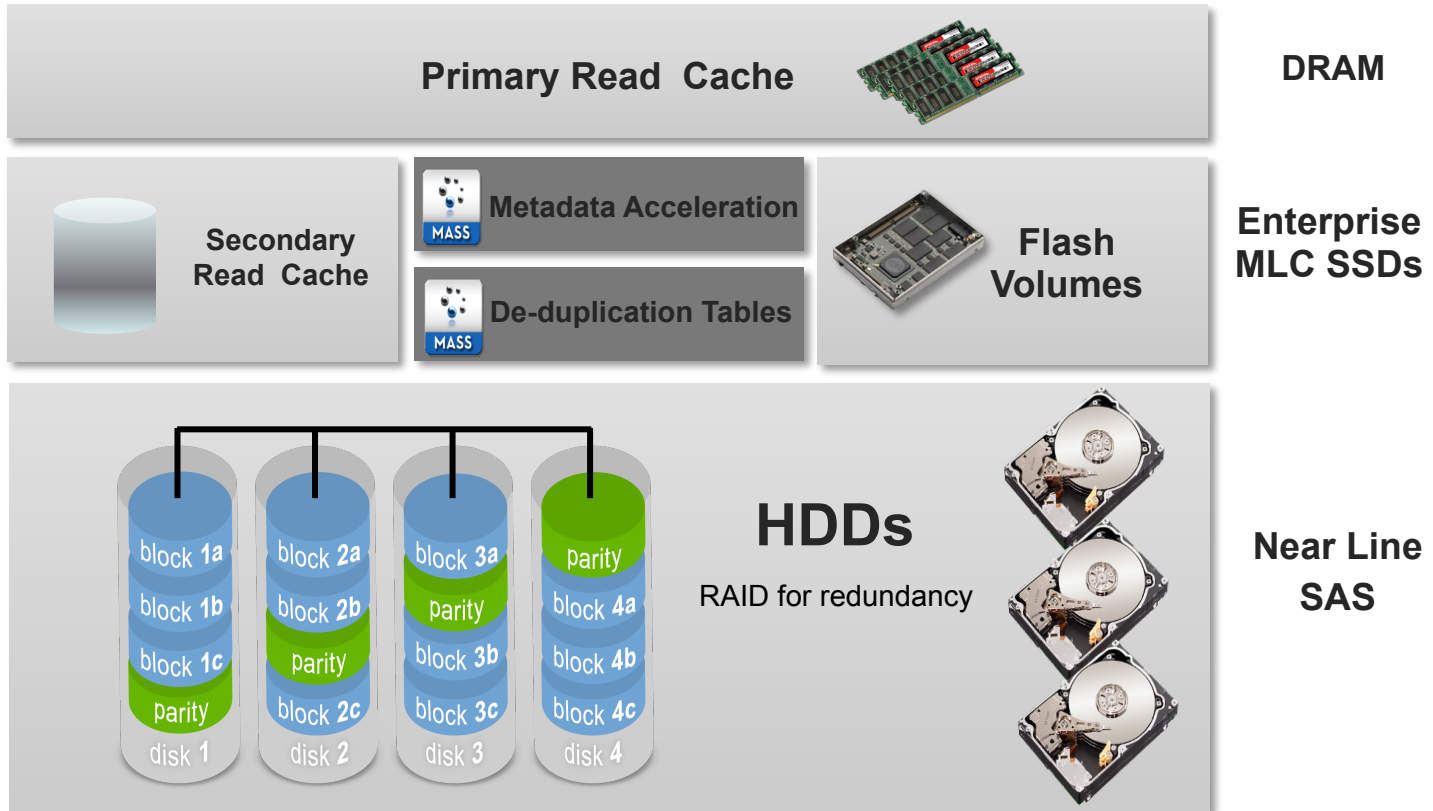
Primary Read Cache

DRAM

Secondary Read Cache

MASS

Metadata Acceleration

MASS

De-duplication Tables

Flash Volumes

Enterprise MLC SSDs

block 1a
block 1b
block 1c
parity
disk 1

block 2a
block 2b
parity
block 2c
disk 2

block 3a
parity
block 3b
block 3c
disk 3

parity
block 4a
block 4b
block 4c
disk 4

HDDs

RAID for redundancy

Near Line SAS